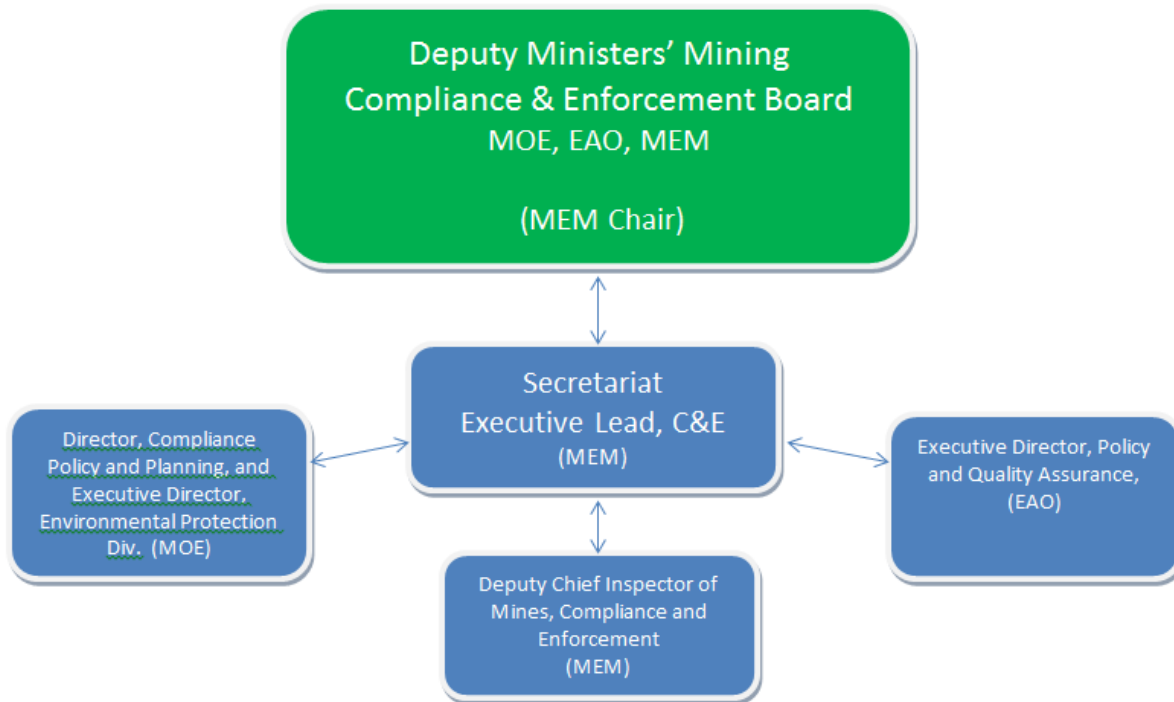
Deputy Ministers' Mining Compliance & Enforcement Board
MOE, EAO, MEM

(MEM Chair)

Secretariat
Executive Lead, C&E
(MEM)

Director, Compliance Policy and Planning, and Executive Director, Environmental Protection Div. (MOE)

Executive Director, Policy and Quality Assurance, (EAO)

Deputy Chief Inspector of Mines, Compliance and Enforcement
(MEM)